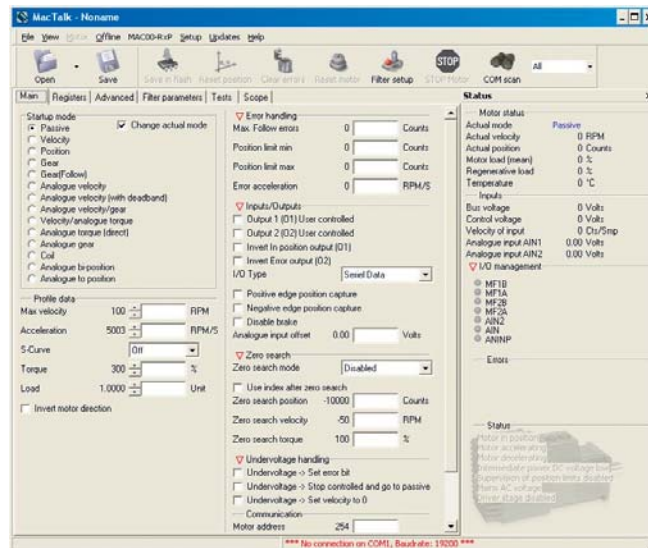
MacTalk - Noname

File View Macro Offline MAC00-R.xP Setup Updates Help

Open Save Save in flash Reset position Clear errors Reset motor Filter setup STOP Motor COM scan All

Main Registers Advanced Filter parameters Tests Scope

Startup mode
Passive
Velocity
Position
Gear
Gear(Follow)
Analogue velocity
Analogue velocity (with deadband)
Analogue velocity/gear
Velocity/analogue torque
Analogue torque (direct)
Analogue gear
Coil
Analogue bi-position
Analogue to position

Change actual mode

Profile data
Max velocity 100 RPM
Acceleration 5003 RPM/S
S-Curve Off
Torque 300 %
Load 1.0000 Unit

Invert motor direction

Error handling
Max. Follow errors 0 Counts
Position limit min 0 Counts
Position limit max 0 Counts
Error acceleration 0 RPM/S

Inputs/Outputs
Output 1 (O1) User controlled
Output 2 (O2) User controlled
Invert In position output (O1)
Invert Error output (O2)
I/O Type Serial Data
Positive edge position capture
Negative edge position capture
Disable brake
Analogue input offset 0.00 Volts

Zero search
Zero search mode Disabled
Use index after zero search
Zero search position -10000 Counts
Zero search velocity -50 RPM
Zero search torque 100 %

Undervoltage handling
Undervoltage -> Set error bit
Undervoltage -> Stop controlled and go to passive
Undervoltage -> Set velocity to 0

Communication
Motor address 254

Status
Motor status
Actual mode Passive
Actual velocity 0 RPM
Actual position 0 Counts
Motor load (mean) 0 %
Regenerative load 0 %
Temperature 0 °C
Inputs
Bus voltage 0 Volts
Control voltage 0 Volts
Velocity of input 0 Cts/Smp
Analogue input AIN1 0.00 Volts
Analogue input AIN2 0.00 Volts
I/O management
MF1B
MF1A
MF2B
MF2A
AIN2
AIN
ANINP
Errors

Status
Motor in position
Motor accelerating
Motor decelerating
Intermediate power DC voltage low
Supervision of position limits disabled
Mains AC voltage
Driver stage disabled

*** No connection on COM1, Baudrate: 19200 ***